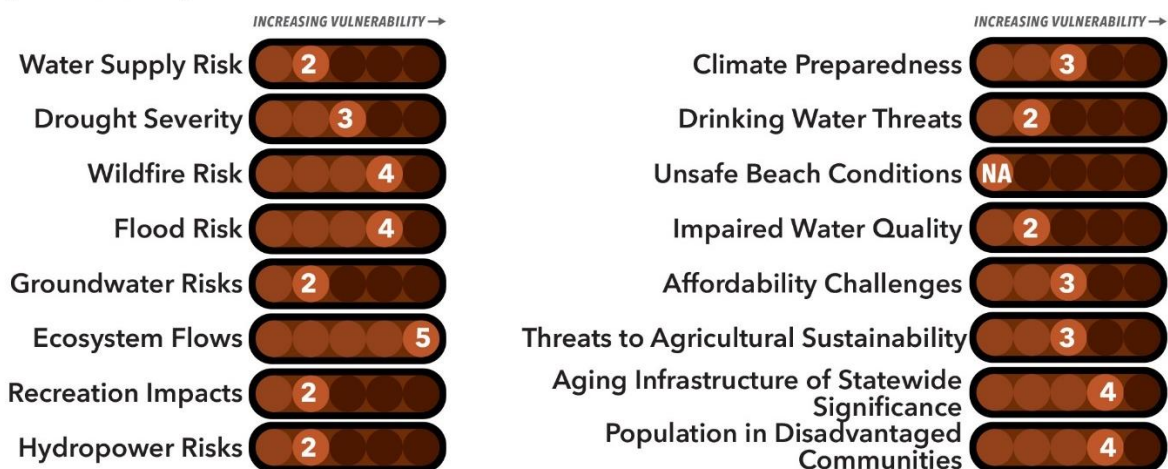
INCREASING VULNERABILITY →

Water Supply Risk 2

Drought Severity 3

Wildfire Risk 4

Flood Risk 4

Groundwater Risks 2

Ecosystem Flows 5

Recreation Impacts 2

Hydropower Risks 2

INCREASING VULNERABILITY →

Climate Preparedness 3

Drinking Water Threats 2

Unsafe Beach Conditions NA

Impaired Water Quality 2

Affordability Challenges 3

Threats to Agricultural Sustainability 3

Aging Infrastructure of Statewide Significance 4

Population in Disadvantaged Communities 4